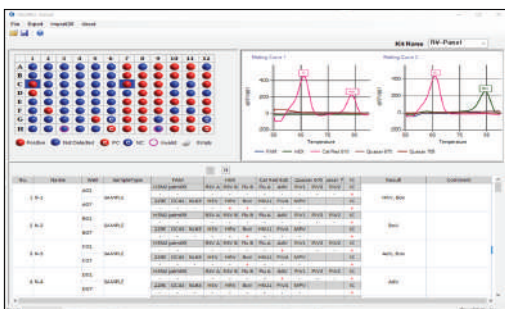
File Report Import(A) About

Kit Name RV-Panel

A
B
C
D
E
F
G
H

Positive Not Detected PC NC Invalid Empty

Melting Curve 1

Melting Curve 2

Temperature

Temperature

FAM HEX Cal Red 610 Quasar 670 Quasar 705

No. Name Well SampleType Result Comment

1 R-1 A01 A07 SAMPLE hRV, Boc

2 R-2 B01 B07 SAMPLE Boc

3 R-3 C01 C07 SAMPLE AdV, Boc

4 R-4 D01 D07 SAMPLE AdV